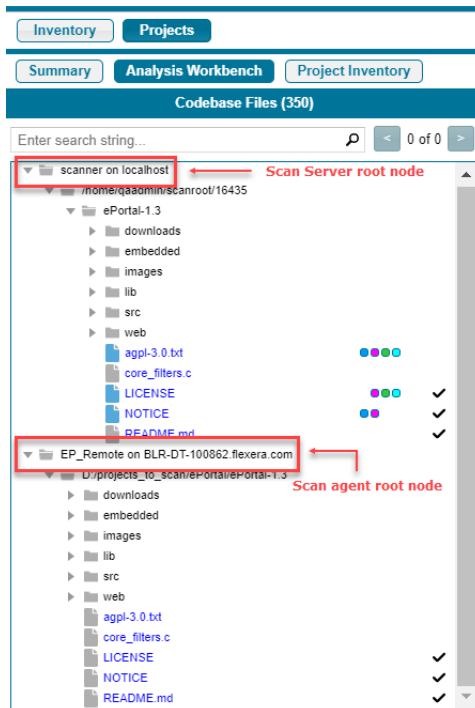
Inventory
Projects
Summary
Analysis Workbench
Project Inventory
Codebase Files (350)
Enter search string...
0 of 0
scanner on localhost
Scan Server root node
/home/qaadmin/scanroot/16435
ePortal-1.3
downloads
embedded
images
lib
src
web
agpl-3.0.txt
core_filters.c
LICENSE
NOTICE
README.md
EP_Remote on BLR-DT-100862.flexera.com
Scan agent root node
D:/projects_to_scan/ePortal/ePortal-1.3
downloads
embedded
images
lib
src
web
agpl-3.0.txt
core_filters.c
LICENSE
NOTICE
README.md